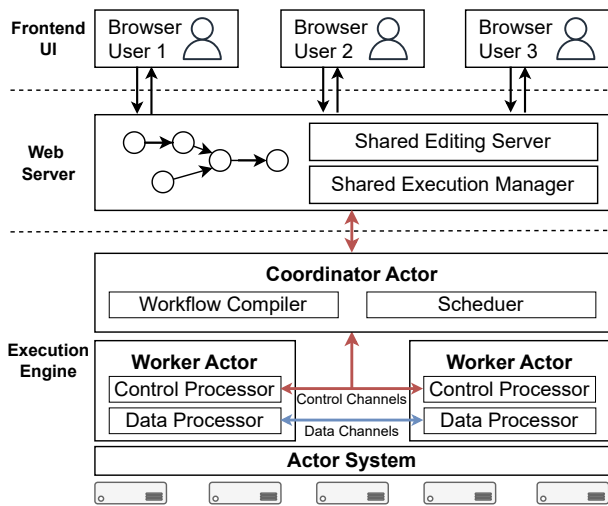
Frontend UI

Browser User 1

Browser User 2

Browser User 3

Web Server

Shared Editing Server

Shared Execution Manager

Coordinator Actor

Workflow Compiler

Scheduer

Execution Engine

Worker Actor

Control Processor

Data Processor

Control Channels

Data Channels

Worker Actor

Control Processor

Data Processor

Actor System